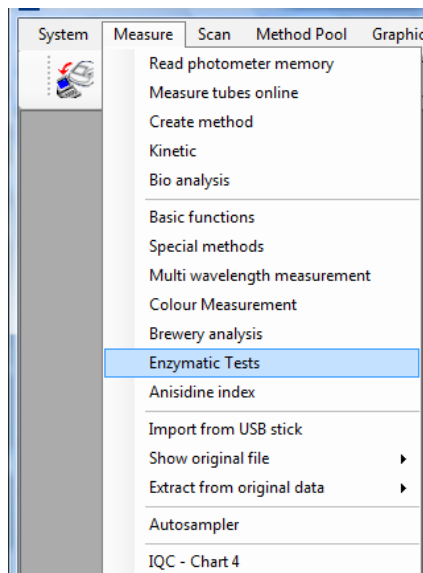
System Measure Scan Method Pool Graphic

Read photometer memory
Measure tubes online
Create method
Kinetic
Bio analysis

Basic functions
Special methods
Multi wavelength measurement
Colour Measurement
Brewery analysis
Enzymatic Tests
Anisidine index

Import from USB stick
Show original file
Extract from original data

Autosampler

IQC - Chart 4